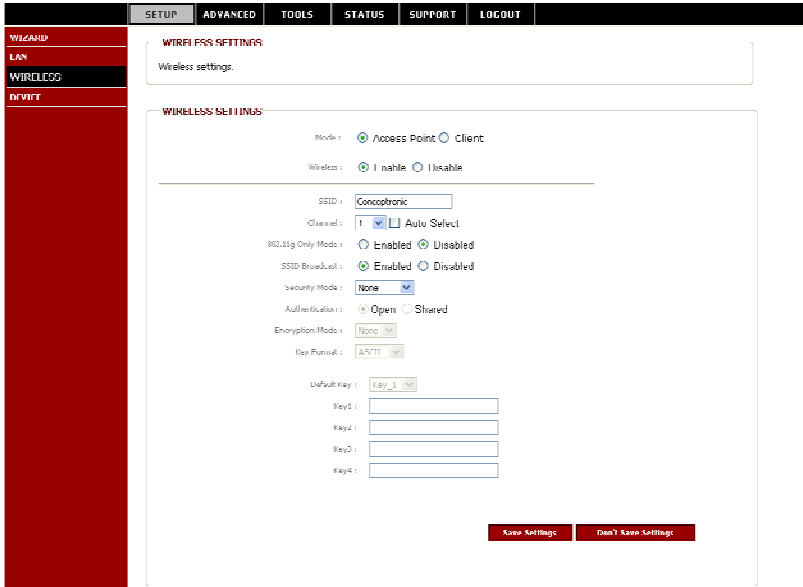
SETUP ADVANCED TOOLS STATUS SUPPORT LOGOUT

WIZARD
LAN
WIRELESS
DEVICE

WIRELESS SETTINGS

Wireless settings.

WIRELESS SETTINGS

Mode : Access Point Client

Wireless : Enable Disable

SSID : Conceptronic

Channel : 1 Auto Select

802.11g Only Mode : Enabled Disabled

SSID Broadcast : Enabled Disabled

Security Mode : None

Authentication : Open Shared

Encryption Mode : None

Key Format : ASCII

Default Key : Key_1

Key1 :

Key2 :

Key3 :

Key4 :

Save Settings Don't Save Settings